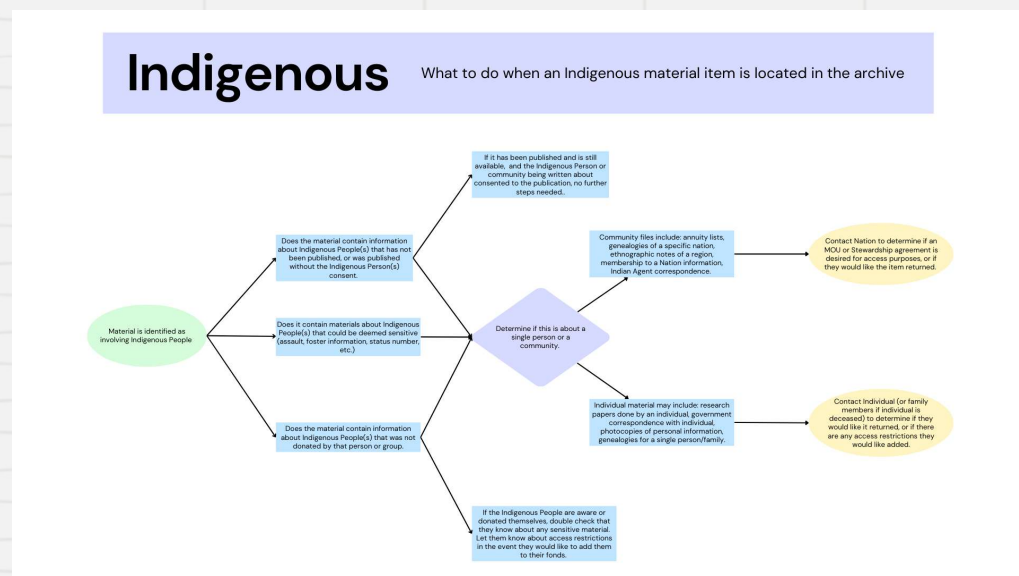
Indigenous

What to do when an Indigenous material item is located in the archive

Material is identified as involving Indigenous People

Does the material contain information about Indigenous People(s) that has not been published, or was published without the Indigenous Person(s) consent.

Does it contain materials about Indigenous People(s) that could be deemed sensitive (assault, foster information, status number, etc.)

Does the material contain information about Indigenous People(s) that was not donated by that person or group.

If it has been published and is still available, and the Indigenous Person or community being written about consented to the publication, no further steps needed.

Determine if this is about a single person or a community.

If the Indigenous People are aware or donated themselves, double check that they know about any sensitive material. Let them know about access restrictions in the event they would like to add them to their fonds.

Community files include: annuity lists, genealogies of a specific nation, ethnographic notes of a region, membership to a Nation information, Indian Agent correspondence.

Individual material may include: research papers done by an individual, government correspondence with individual, photocopies of personal information, genealogies for a single person/family.

Contact Nation to determine if an MOU or Stewardship agreement is desired for access purposes, or if they would like the item returned.

Contact Individual (or family members if individual is deceased) to determine if they would like it returned, or if there are any access restrictions they would like added.